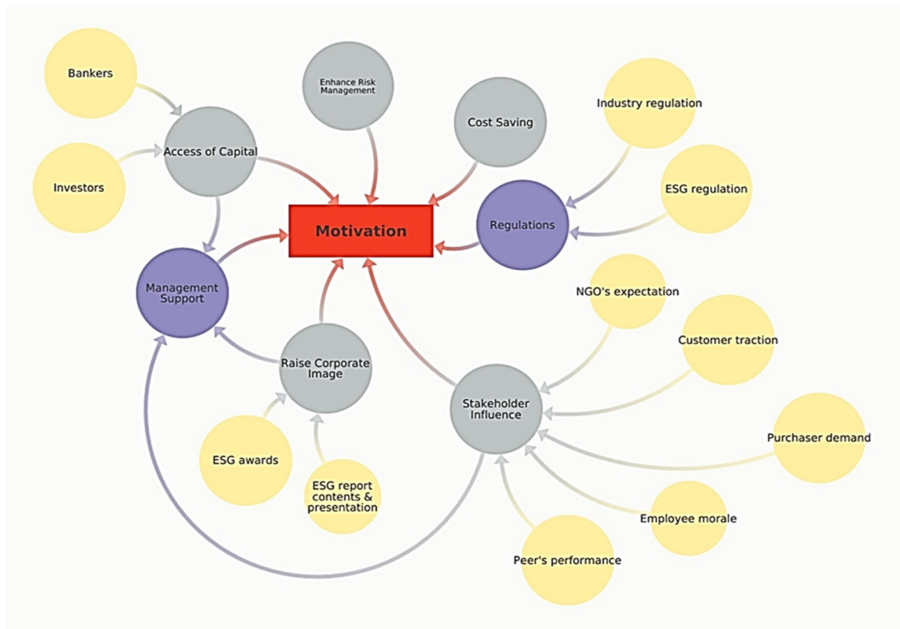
Bankers

Enhance Risk Management

Cost Saving

Industry regulation

Access of Capital

Investors

ESG regulation

Motivation

Regulations

Management Support

NGO's expectation

Customer traction

Raise Corporate Image

Stakeholder Influence

Purchaser demand

ESG awards

ESG report contents & presentation

Employee morale

Peer's performance